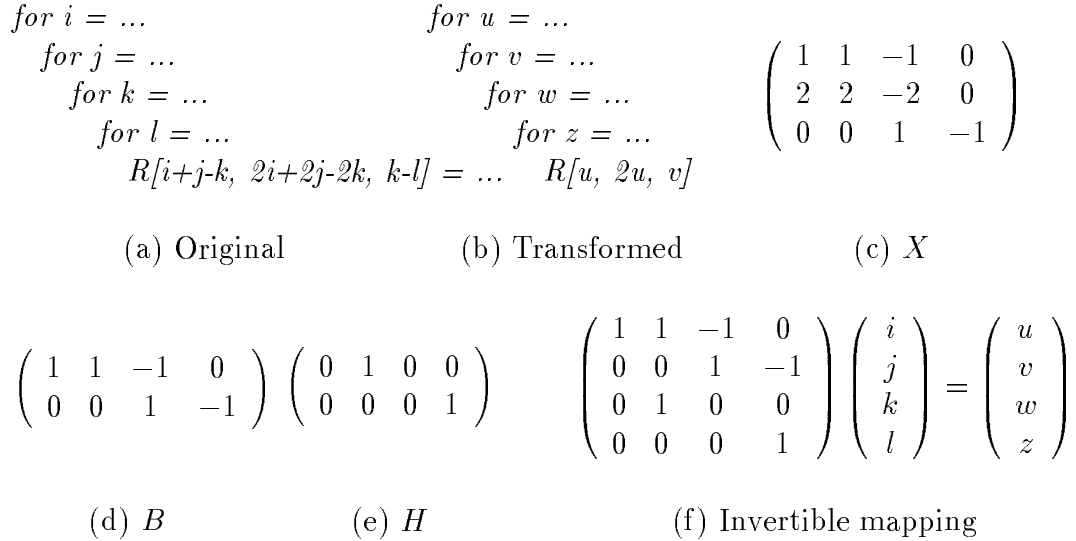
for i = ...
  for j = ...
    for k = ...
      for l = ...
        R[i+j-k, 2i+2j-2k, k-l] = ...

(a) Original

for u = ...
  for v = ...
    for w = ...
      for z = ...
        R[u, 2u, v]

(b) Transformed

$\begin{pmatrix} 1 & 1 & -1 & 0 \\ 2 & 2 & -2 & 0 \\ 0 & 0 & 1 & -1 \end{pmatrix}$

(c) $X$

$\begin{pmatrix} 1 & 1 & -1 & 0 \\ 0 & 0 & 1 & -1 \end{pmatrix}$

(d) $B$

$\begin{pmatrix} 0 & 1 & 0 & 0 \\ 0 & 0 & 0 & 1 \end{pmatrix}$

(e) $H$

$\begin{pmatrix} 1 & 1 & -1 & 0 \\ 0 & 0 & 1 & -1 \\ 0 & 1 & 0 & 0 \\ 0 & 0 & 0 & 1 \end{pmatrix} \begin{pmatrix} i \\ j \\ k \\ l \end{pmatrix} = \begin{pmatrix} u \\ v \\ w \\ z \end{pmatrix}$

(f) Invertible mapping